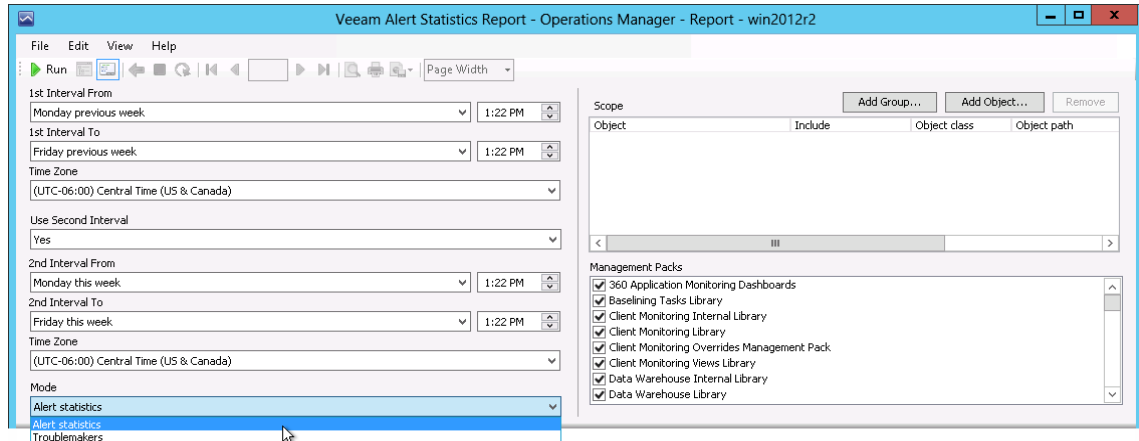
Veeam Alert Statistics Report - Operations Manager - Report - win2012r2

File Edit View Help

Run Page Width

1st Interval From
Monday previous week
1:22 PM
1st Interval To
Friday previous week
1:22 PM
Time Zone
(UTC-06:00) Central Time (US & Canada)

Use Second Interval
Yes

2nd Interval From
Monday this week
1:22 PM
2nd Interval To
Friday this week
1:22 PM
Time Zone
(UTC-06:00) Central Time (US & Canada)

Mode
Alert statistics
Alert statistics
Troublemakers

Scope
Add Group... Add Object... Remove

| Object | Include | Object class | Object path |
|---|---|---|---|

III

Management Packs
360 Application Monitoring Dashboards
Baselining Tasks Library
Client Monitoring Internal Library
Client Monitoring Library
Client Monitoring Overrides Management Pack
Client Monitoring Views Library
Data Warehouse Internal Library
Data Warehouse Library